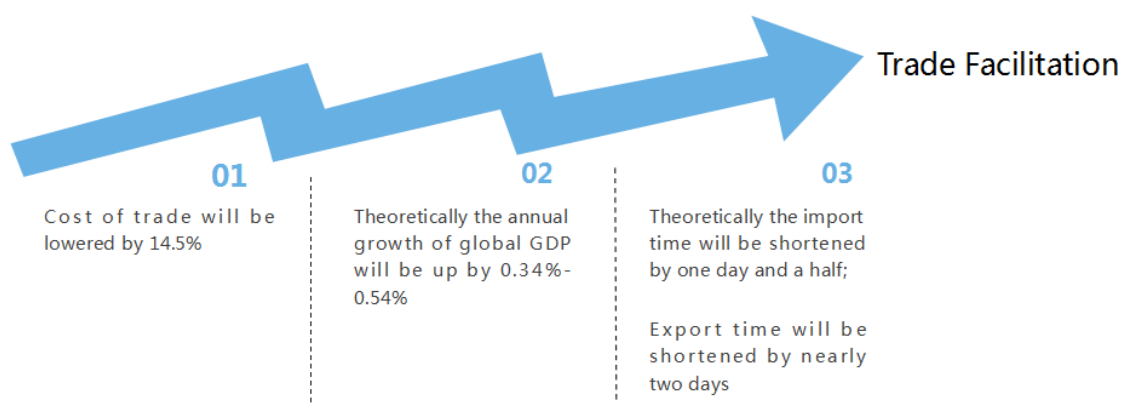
Trade Facilitation

01

Cost of trade will be lowered by 14.5%

02

Theoretically the annual growth of global GDP will be up by 0.34%-0.54%

03

Theoretically the import time will be shortened by one day and a half;

Export time will be shortened by nearly two days